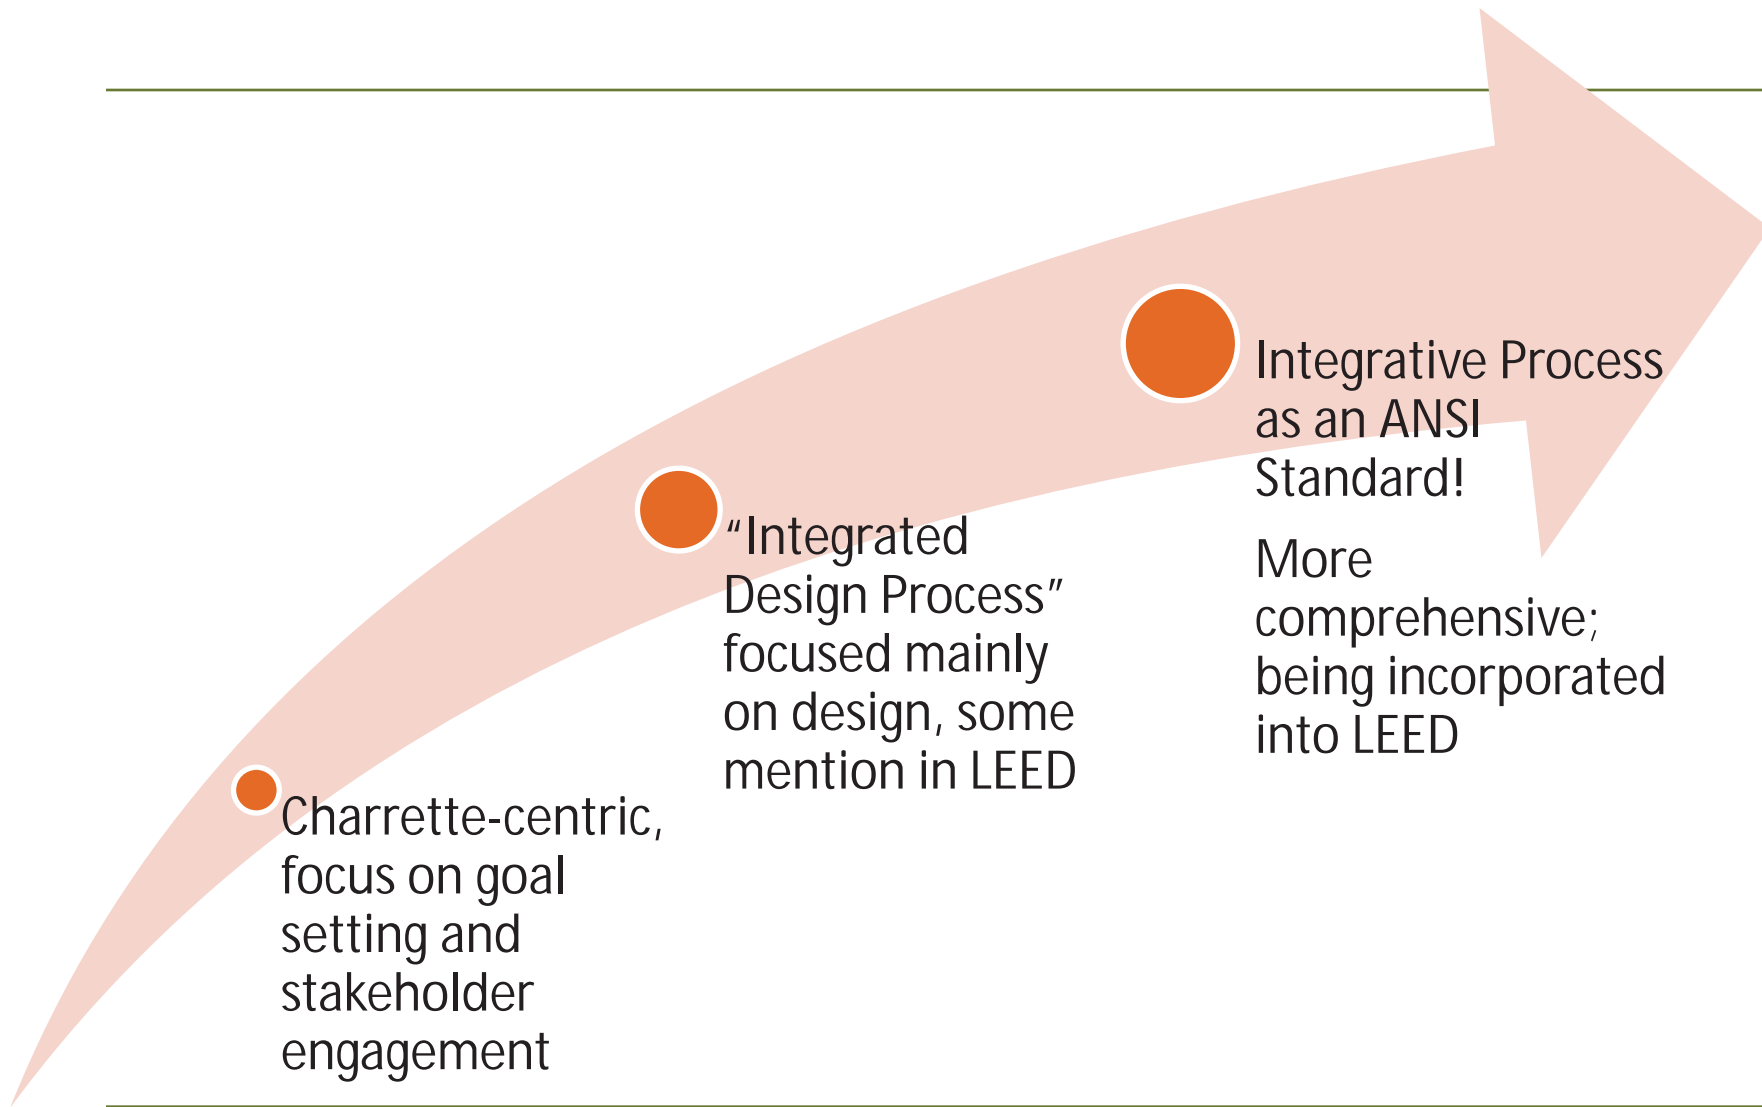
Charrette-centric, focus on goal setting and stakeholder engagement

“Integrated Design Process” focused mainly on design, some mention in LEED

Integrative Process as an ANSI Standard!

More comprehensive; being incorporated into LEED